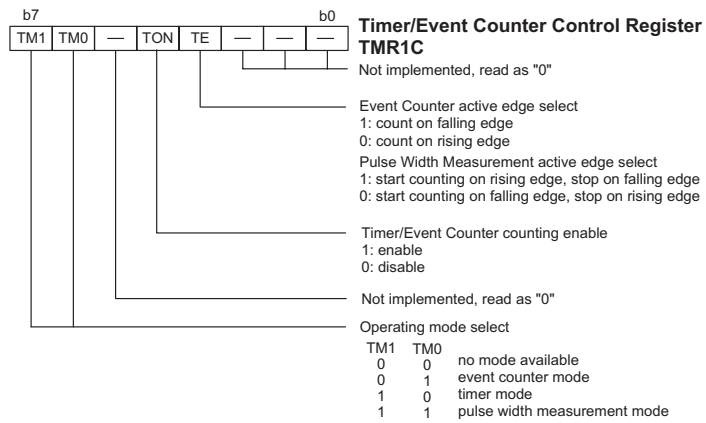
b7 b0

| TM1 | TM0 | — | TON | TE | — | — | — |
|---|---|---|---|---|---|---|---|

**Timer/Event Counter Control Register TMR1C**

Not implemented, read as "0"

Event Counter active edge select
1: count on falling edge
0: count on rising edge
Pulse Width Measurement active edge select
1: start counting on rising edge, stop on falling edge
0: start counting on falling edge, stop on rising edge

Timer/Event Counter counting enable
1: enable
0: disable

Not implemented, read as "0"

Operating mode select

| TM1 | TM0 | |
|---|---|---|
| 0 | 0 | no mode available |
| 0 | 1 | event counter mode |
| 1 | 0 | timer mode |
| 1 | 1 | pulse width measurement mode |